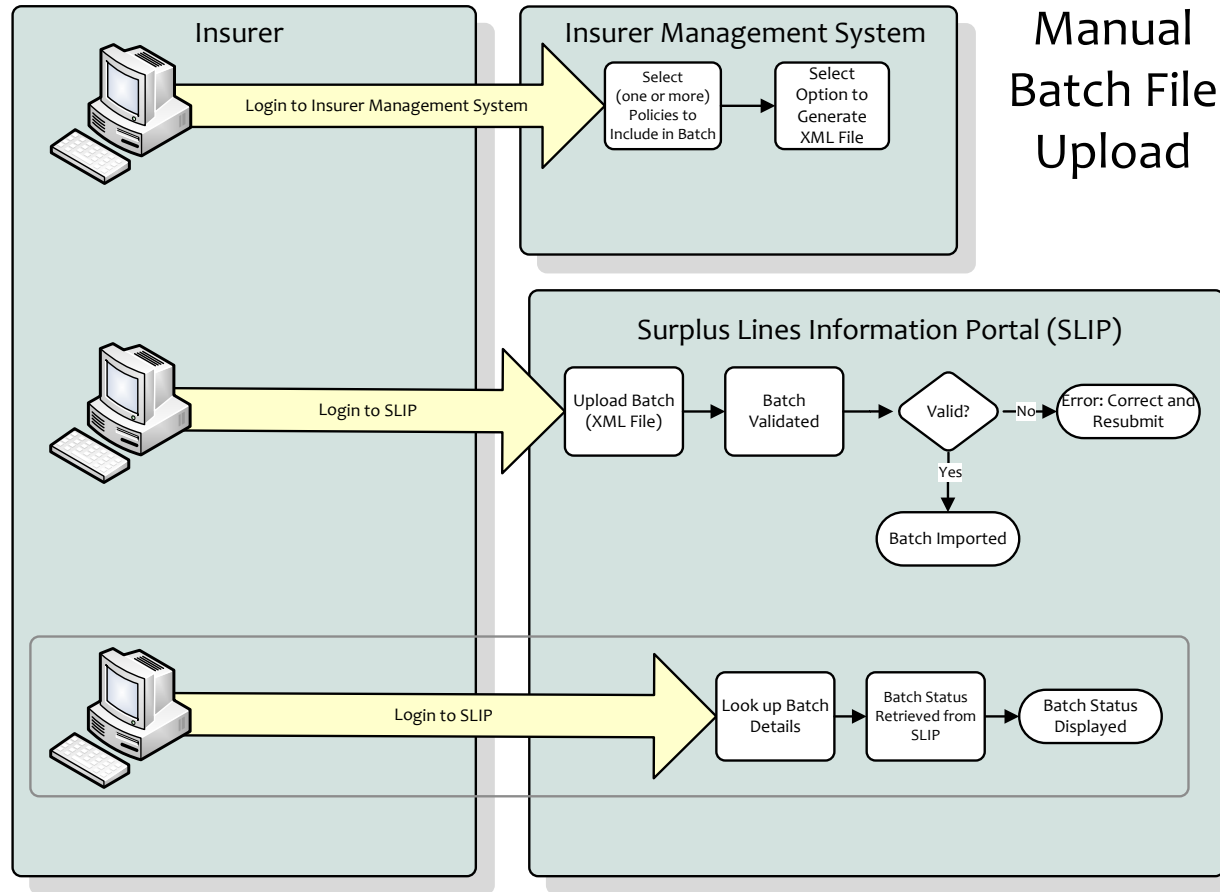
Manual Batch File Upload

Insurer

Insurer Management System

Login to Insurer Management System

Select (one or more) Policies to Include in Batch

Select Option to Generate XML File

Surplus Lines Information Portal (SLIP)

Login to SLIP

Upload Batch (XML File)

Batch Validated

Valid?

No

Error: Correct and Resubmit

Yes

Batch Imported

Login to SLIP

Look up Batch Details

Batch Status Retrieved from SLIP

Batch Status Displayed